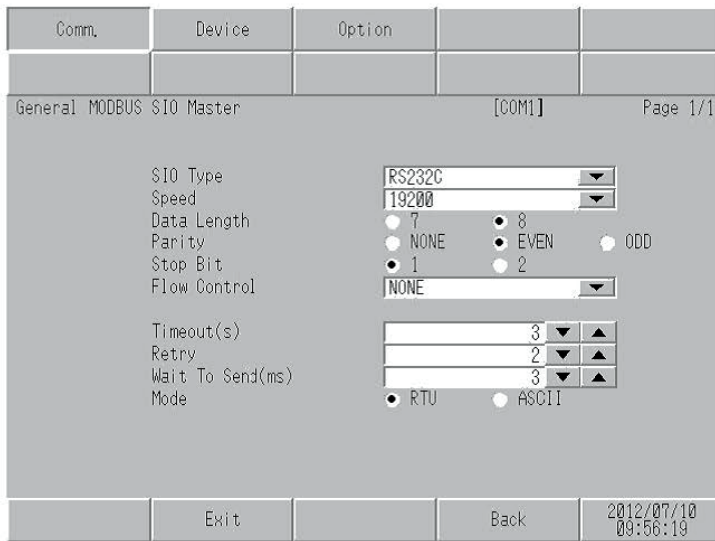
Comm. Device Option

General MODBUS SIO Master [COM1] Page 1/1

SIO Type RS232C
Speed 19200
Data Length 7 8
Parity NONE EVEN ODD
Stop Bit 1 2
Flow Control NONE

Timeout(s) 3
Retry 2
Wait To Send(ms) 3
Mode RTU ASCII

Exit Back 2012/07/10 09:56:19